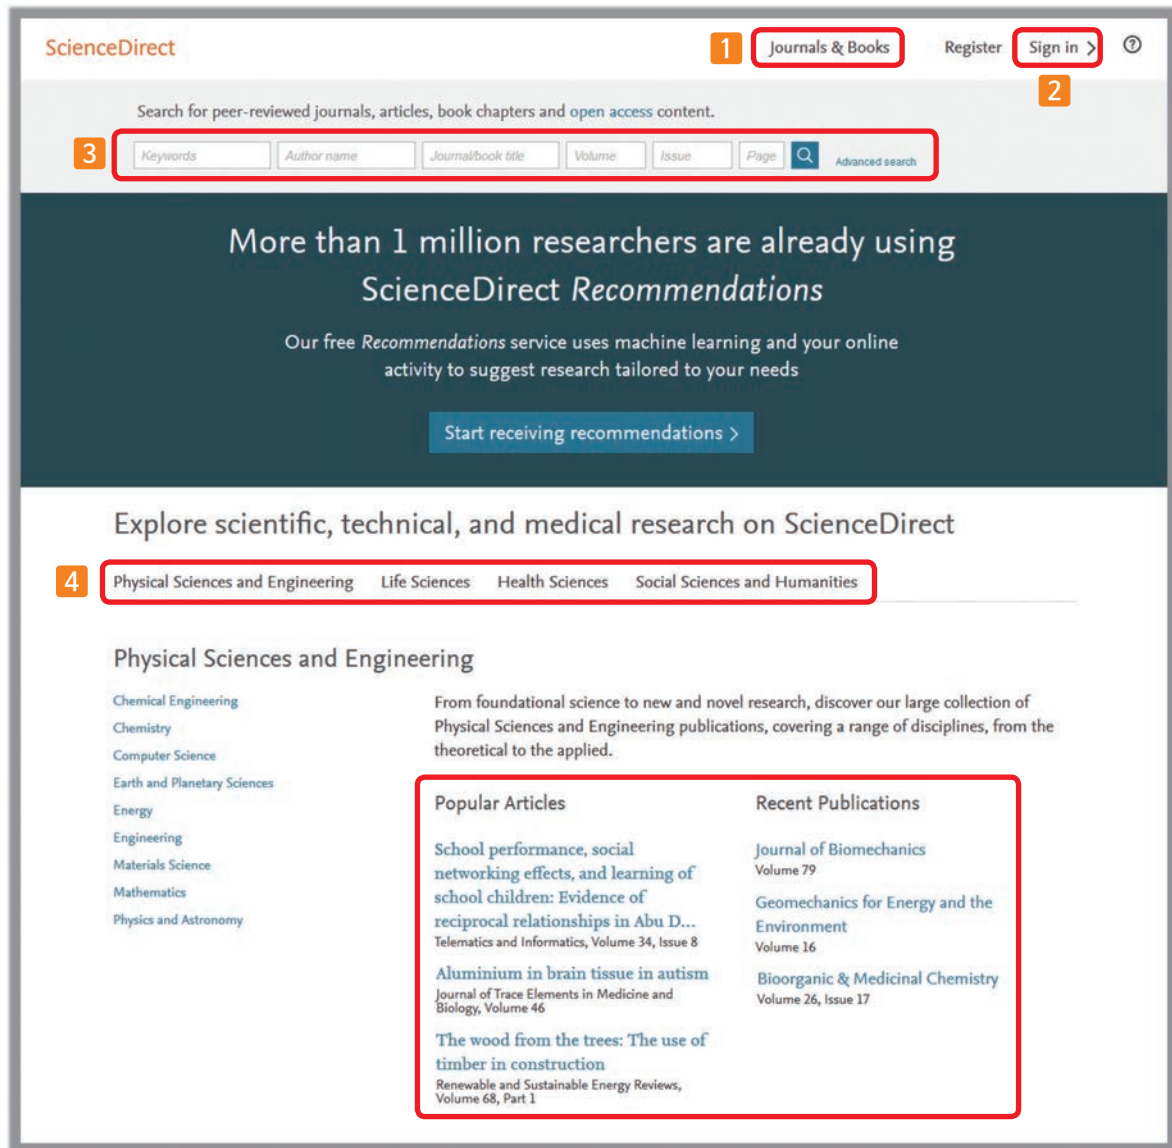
ScienceDirect

1 Journals & Books

Register

Sign in >

2

?

Search for peer-reviewed journals, articles, book chapters and open access content.

3 Keywords | Author name | Journal/book title | Volume | Issue | Page | Advanced search

More than 1 million researchers are already using ScienceDirect *Recommendations*

Our free *Recommendations* service uses machine learning and your online activity to suggest research tailored to your needs

Start receiving recommendations >

Explore scientific, technical, and medical research on ScienceDirect

4 Physical Sciences and Engineering | Life Sciences | Health Sciences | Social Sciences and Humanities

Physical Sciences and Engineering

Chemical Engineering
Chemistry
Computer Science
Earth and Planetary Sciences
Energy
Engineering
Materials Science
Mathematics
Physics and Astronomy

From foundational science to new and novel research, discover our large collection of Physical Sciences and Engineering publications, covering a range of disciplines, from the theoretical to the applied.

Popular Articles

School performance, social networking effects, and learning of school children: Evidence of reciprocal relationships in Abu D...
Telematics and Informatics, Volume 34, Issue 8

Aluminium in brain tissue in autism
Journal of Trace Elements in Medicine and Biology, Volume 46

The wood from the trees: The use of timber in construction
Renewable and Sustainable Energy Reviews, Volume 68, Part 1

Recent Publications

Journal of Biomechanics
Volume 79

Geomechanics for Energy and the Environment
Volume 16

Bioorganic & Medicinal Chemistry
Volume 26, Issue 17